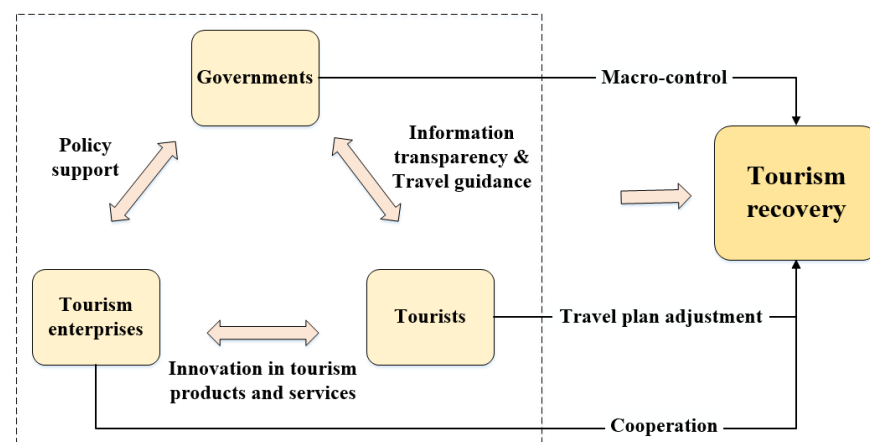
Governments

Macro-control

Policy support

Information transparency & Travel guidance

Tourism recovery

Tourism enterprises

Tourists

Travel plan adjustment

Innovation in tourism products and services

Cooperation